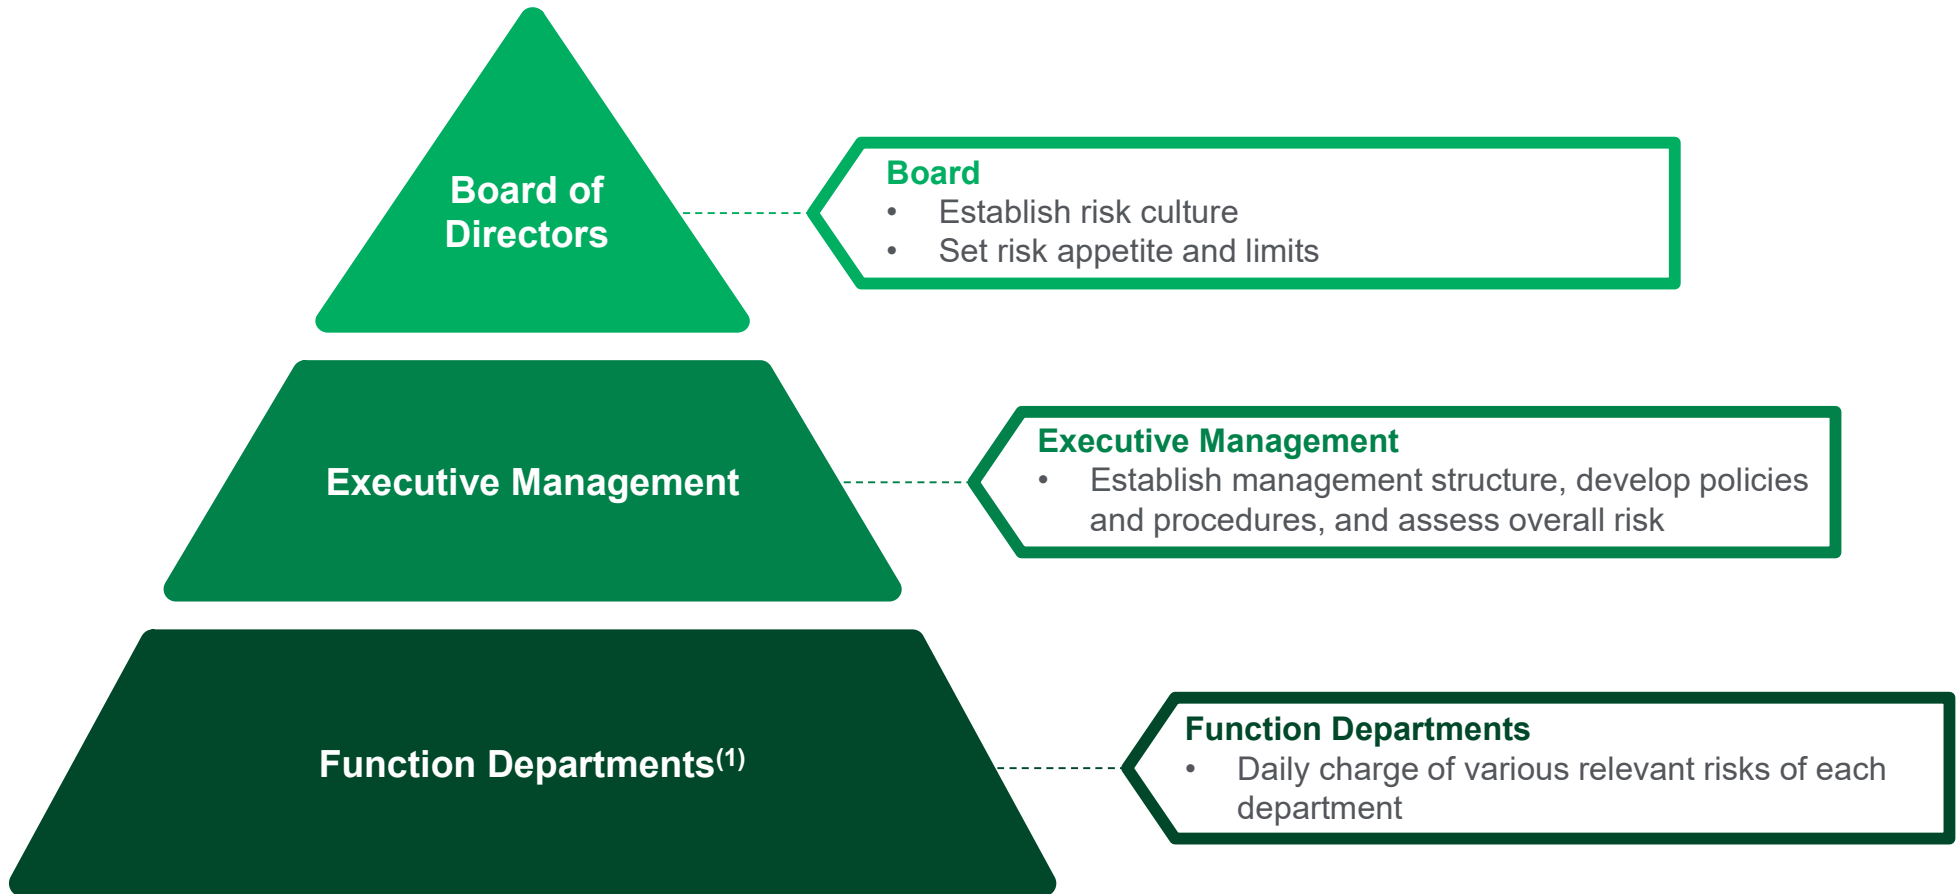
Board of Directors

Board
• Establish risk culture
• Set risk appetite and limits

Executive Management

Executive Management
• Establish management structure, develop policies and procedures, and assess overall risk

Function Departments$^{(1)}$

Function Departments
• Daily charge of various relevant risks of each department